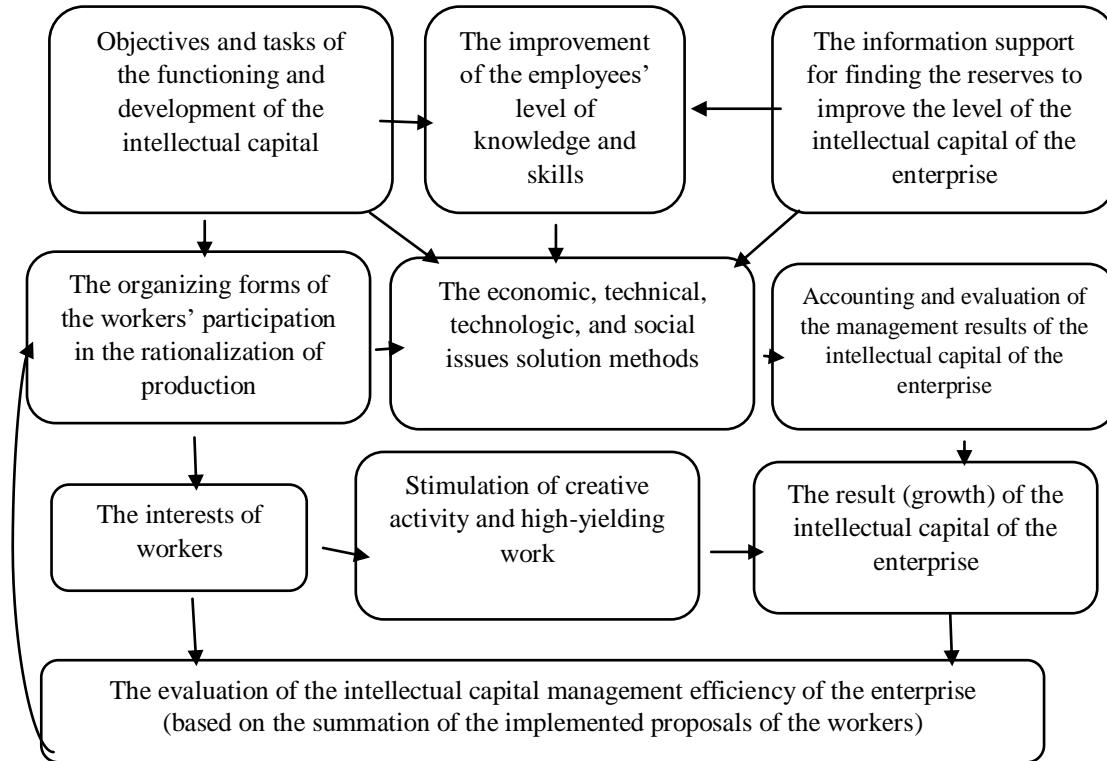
Objectives and tasks of the functioning and development of the intellectual capital

The improvement of the employees' level of knowledge and skills

The information support for finding the reserves to improve the level of the intellectual capital of the enterprise

The organizing forms of the workers' participation in the rationalization of production

The economic, technical, technologic, and social issues solution methods

Accounting and evaluation of the management results of the intellectual capital of the enterprise

The interests of workers

Stimulation of creative activity and high-yielding work

The result (growth) of the intellectual capital of the enterprise

The evaluation of the intellectual capital management efficiency of the enterprise (based on the summation of the implemented proposals of the workers)